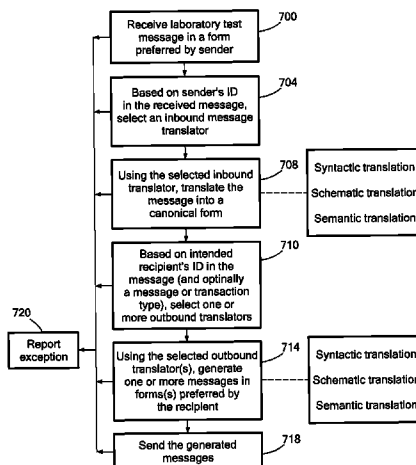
Receive laboratory test message in a form preferred by sender

700

Based on sender's ID in the received message, select an inbound message translator

704

Using the selected inbound translator, translate the message into a canonical form

708

Syntactic translation

Schematic translation

Semantic translation

Based on intended recipient's ID in the message (and optinally a message or transaction type), select one or more outbound translators

710

720

Report exception

Using the selected outbound translator(s), generate one or more messages in forms(s) preferred by the recipient

714

Syntactic translation

Schematic translation

Semantic translation

Send the generated messages

718